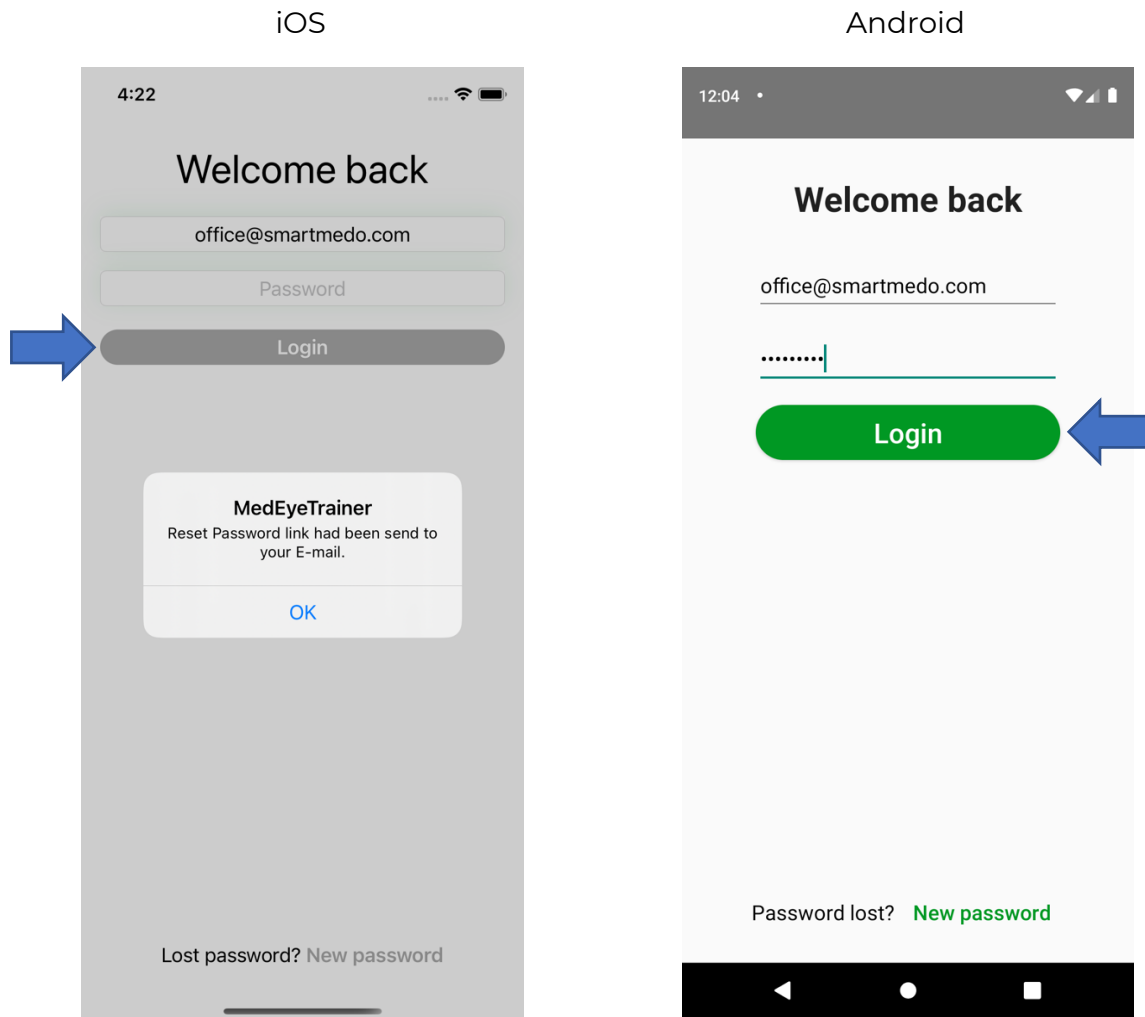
iOS

4:22

Welcome back

office@smartmedo.com

Password

Login

MedEyeTrainer
Reset Password link had been send to your E-mail.

OK

Lost password? New password

Android

12:04

Welcome back

office@smartmedo.com

•••••••••

Login

Password lost? New password